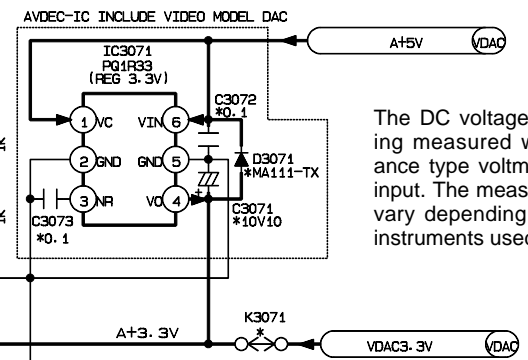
AVDEC-IC INCLUDE VIDEO MODEL DAC

IC3071
PQ1R33
(REG 3.3V)

1 VC
2 GND
3 NR
VIN 6
GND 5
VO 4

C3072
*0.1

D3071
*MA111-TX

C3071
*10V10

C3073
*0.1

A+5V
VDAC

A+3.3V

K3071
*

VDAC3.3V
VDAC

The DC voltage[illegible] ing measured w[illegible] ance type voltm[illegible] input. The meas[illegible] vary depending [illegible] instruments use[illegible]